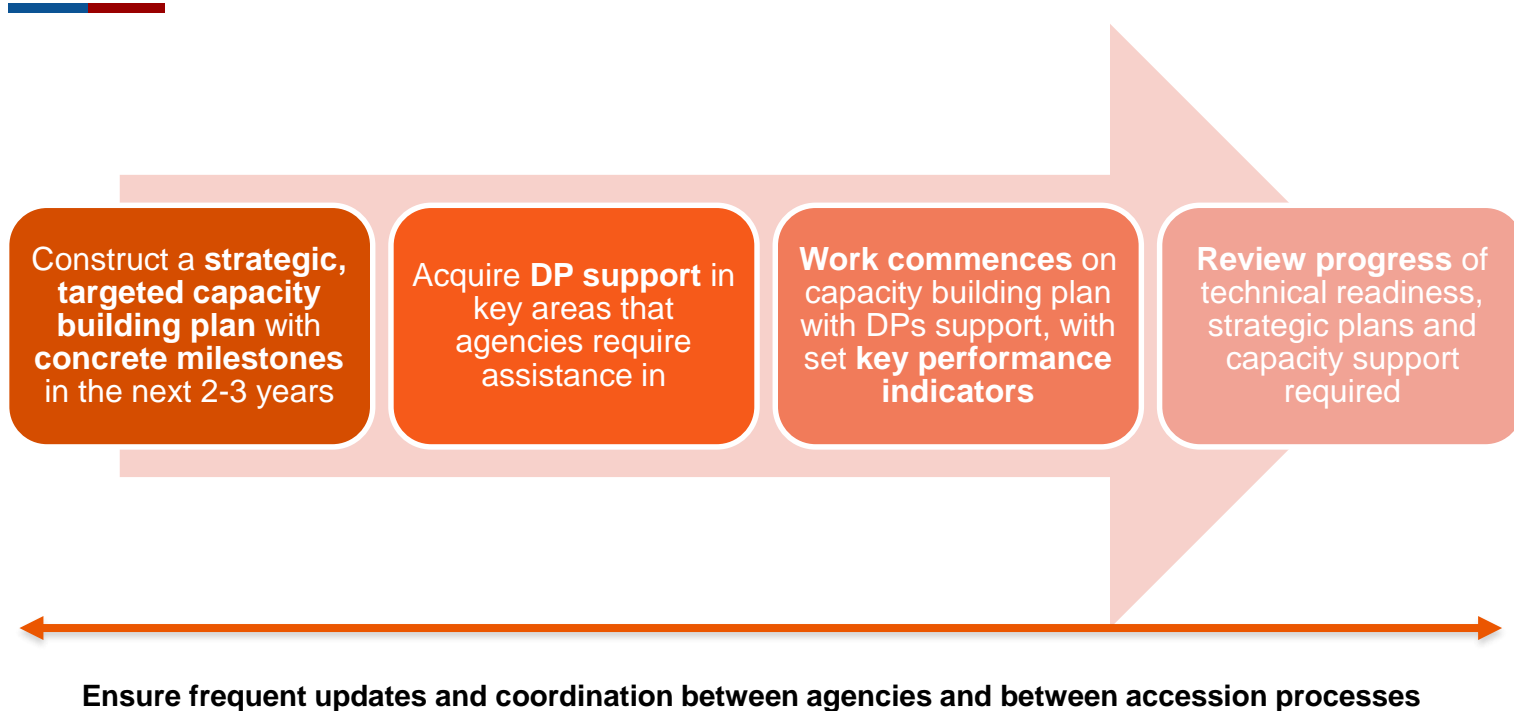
Construct a **strategic, targeted capacity building plan** with **concrete milestones** in the next 2-3 years

Acquire **DP support** in key areas that agencies require assistance in

**Work commences** on capacity building plan with DPs support, with set **key performance indicators**

**Review progress** of technical readiness, strategic plans and capacity support required

**Ensure frequent updates and coordination between agencies and between accession processes**